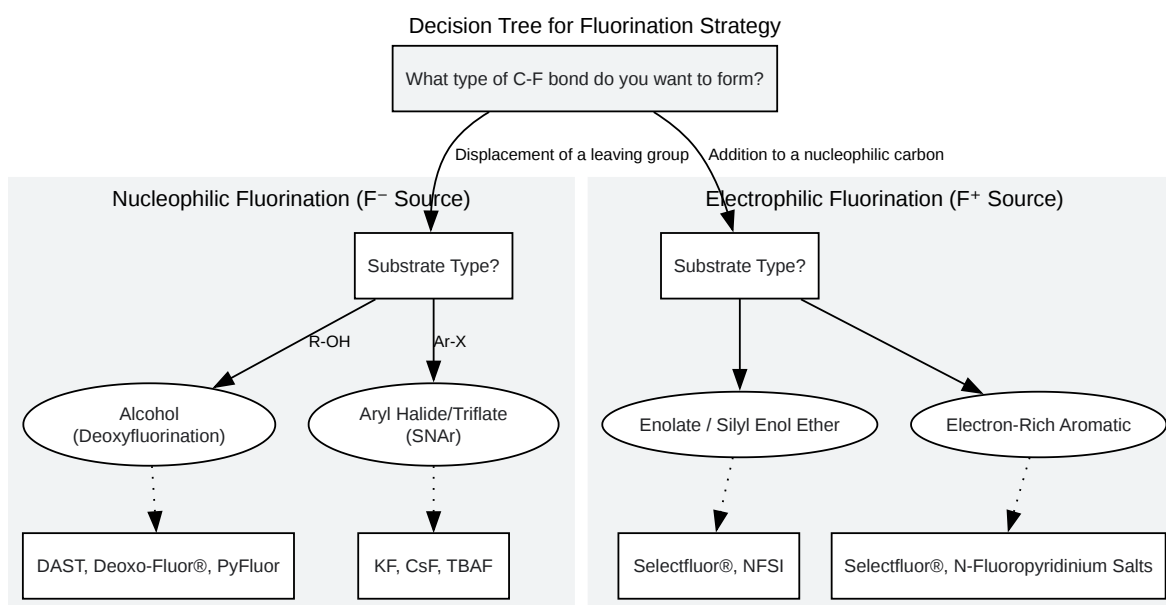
Decision Tree for Fluorination Strategy

What type of C-F bond do you want to form?

Displacement of a leaving group

Addition to a nucleophilic carbon

Nucleophilic Fluorination (F⁻ Source)

Substrate Type?

R-OH

Ar-X

Alcohol (Deoxyfluorination)

Aryl Halide/Triflate (SNAr)

DAST, Deoxo-Fluor®, PyFluor

KF, CsF, TBAF

Electrophilic Fluorination (F⁺ Source)

Substrate Type?

Enolate / Silyl Enol Ether

Electron-Rich Aromatic

Selectfluor®, NFSI

Selectfluor®, N-Fluoropyridinium Salts